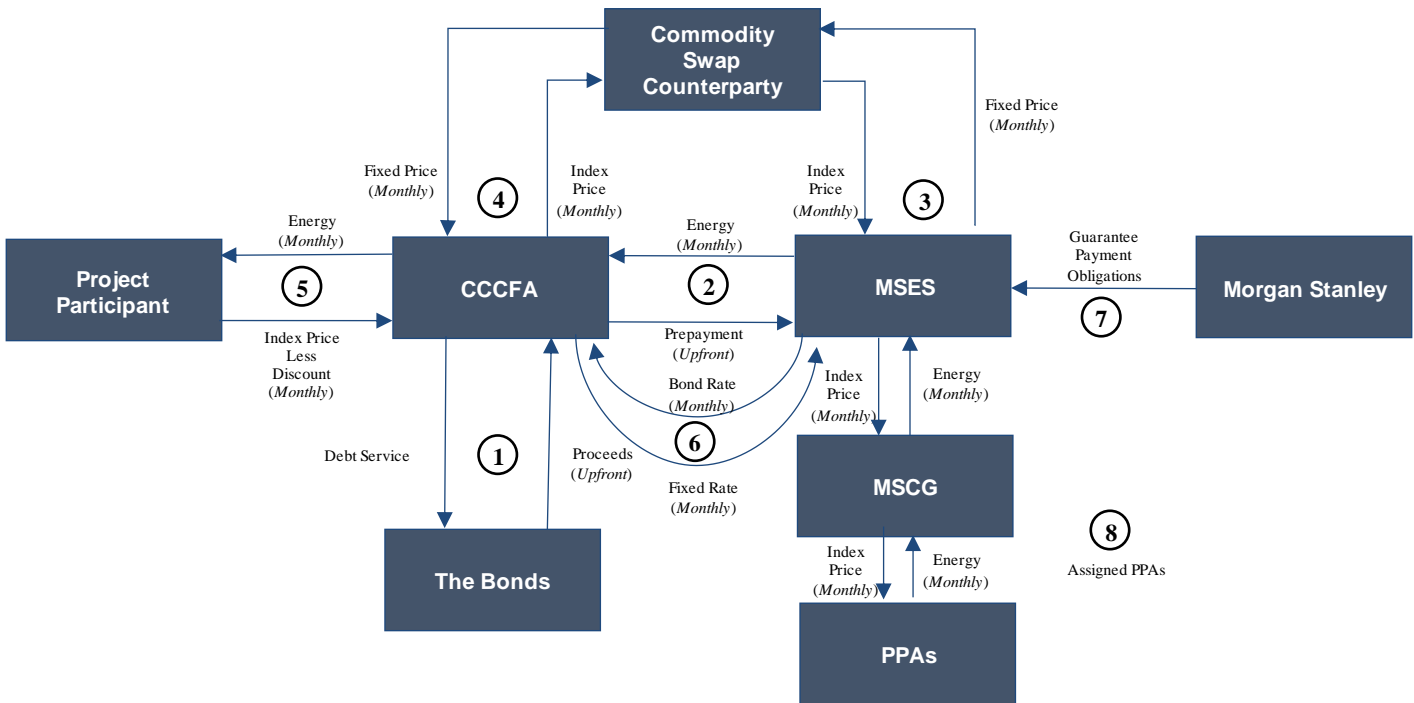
Commodity Swap Counterparty

Fixed Price (*Monthly*)

Fixed Price (*Monthly*)

4

Index Price (*Monthly*)

Index Price (*Monthly*)

3

Energy (*Monthly*)

Energy (*Monthly*)

Guarantee Payment Obligations

Project Participant

5

CCCFA

2

MSES

Morgan Stanley

7

Index Price Less Discount (*Monthly*)

Prepayment (*Upfront*)

Bond Rate (*Monthly*)

Index Price (*Monthly*)

Energy (*Monthly*)

Debt Service

1

Proceeds (*Upfront*)

6

Fixed Rate (*Monthly*)

MSCG

8

Assigned PPAs

Index Price (*Monthly*)

Energy (*Monthly*)

The Bonds

PPAs